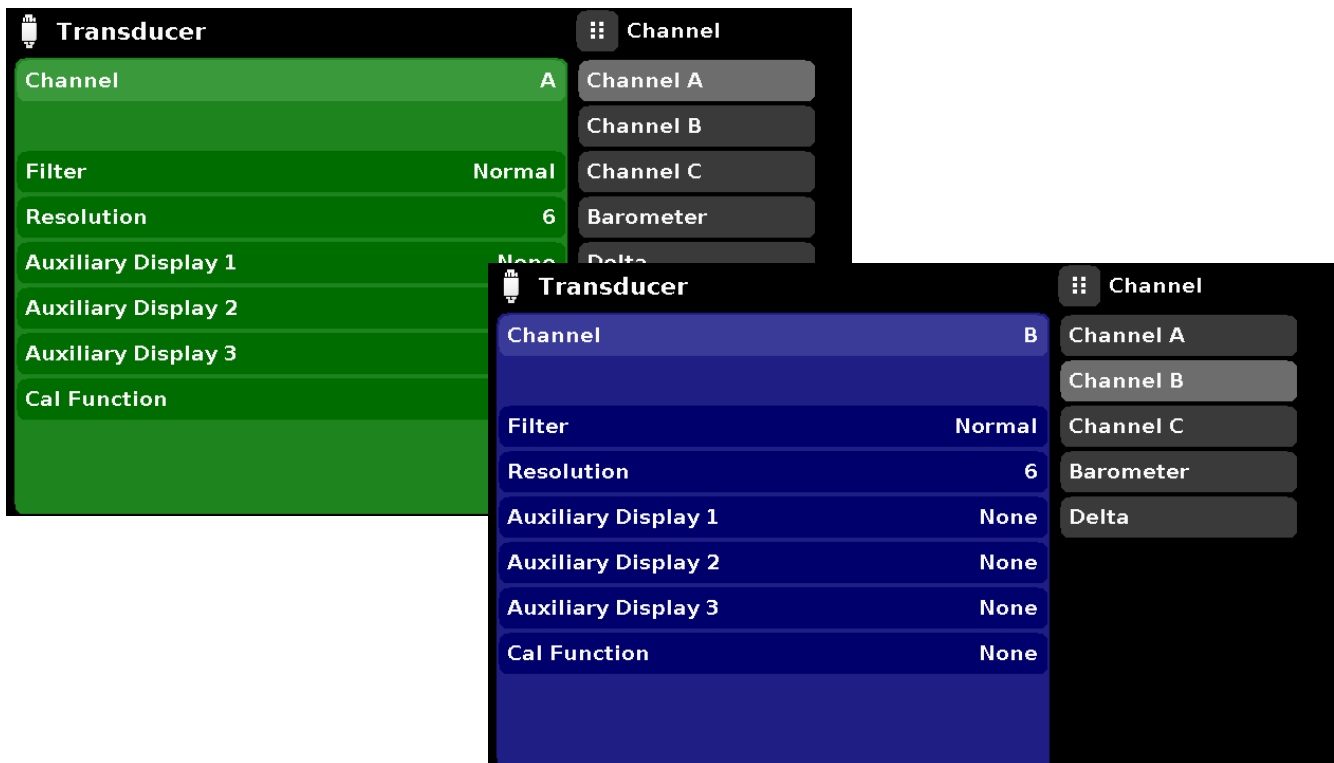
Transducer

Channel A

Filter Normal

Resolution 6

Auxiliary Display 1 None

Auxiliary Display 2

Auxiliary Display 3

Cal Function

Channel

Channel A

Channel B

Channel C

Barometer

Delta

Transducer

Channel B

Filter Normal

Resolution 6

Auxiliary Display 1 None

Auxiliary Display 2 None

Auxiliary Display 3 None

Cal Function None

Channel

Channel A

Channel B

Channel C

Barometer

Delta